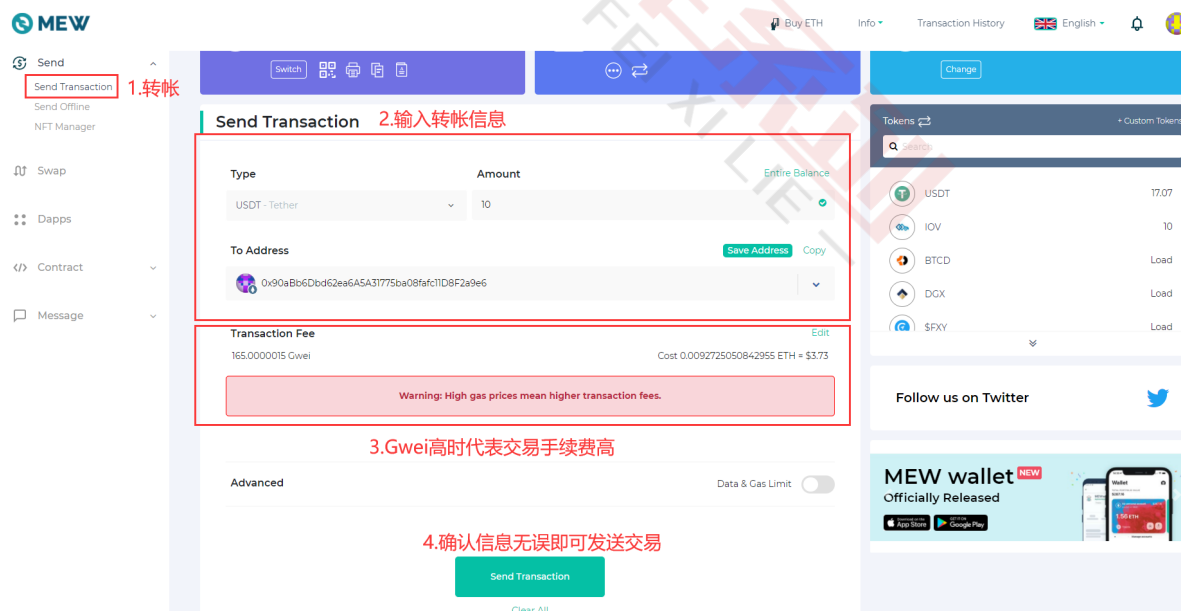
MEW

Buy ETH Info Transaction History English

Send
Send Transaction
1.转帐
Send Offline
NFT Manager
Swap
Dapps
Contract
Message

Switch

Change

Send Transaction
2.输入转帐信息

Type
Amount
Entire Balance
USDT - Tether
10
To Address
Save Address
Copy
0x90aBb6Dbd62ea6A5A31775ba08fafc11D8F2a9e6

Transaction Fee
Edit
165.0000015 Gwei
Cost 0.0092725050842955 ETH = $3.73
Warning: High gas prices mean higher transaction fees.

3.Gwei高时代表交易手续费高

Advanced
Data & Gas Limit

4.确认信息无误即可发送交易

Send Transaction
Clear All

Tokens
+ Custom Tokens
Search

| USDT | 17.07 |
|---|---|
| IOV | 10 |
| BTCD | Load |
| DGX | Load |
| $FXY | Load |

Follow us on Twitter

MEW wallet NEW
Officially Released
App Store
Google Play